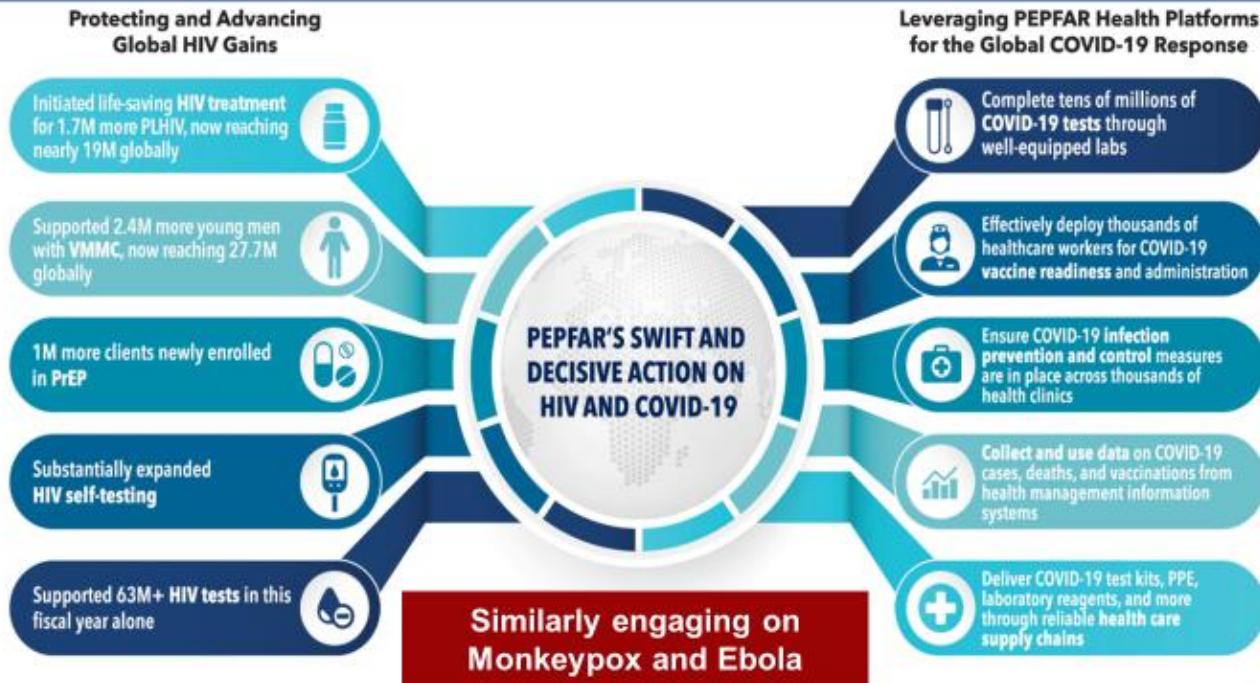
Protecting and Advancing Global HIV Gains

Initiated life-saving HIV treatment for 1.7M more PLHIV, now reaching nearly 19M globally

Supported 2.4M more young men with VMMC, now reaching 27.7M globally

1M more clients newly enrolled in PrEP

Substantially expanded HIV self-testing

Supported 63M+ HIV tests in this fiscal year alone

PEPFAR'S SWIFT AND DECISIVE ACTION ON HIV AND COVID-19

Leveraging PEPFAR Health Platforms for the Global COVID-19 Response

Complete tens of millions of COVID-19 tests through well-equipped labs

Effectively deploy thousands of healthcare workers for COVID-19 vaccine readiness and administration

Ensure COVID-19 infection prevention and control measures are in place across thousands of health clinics

Collect and use data on COVID-19 cases, deaths, and vaccinations from health management information systems

Deliver COVID-19 test kits, PPE, laboratory reagents, and more through reliable health care supply chains

Similarly engaging on Monkeypox and Ebola